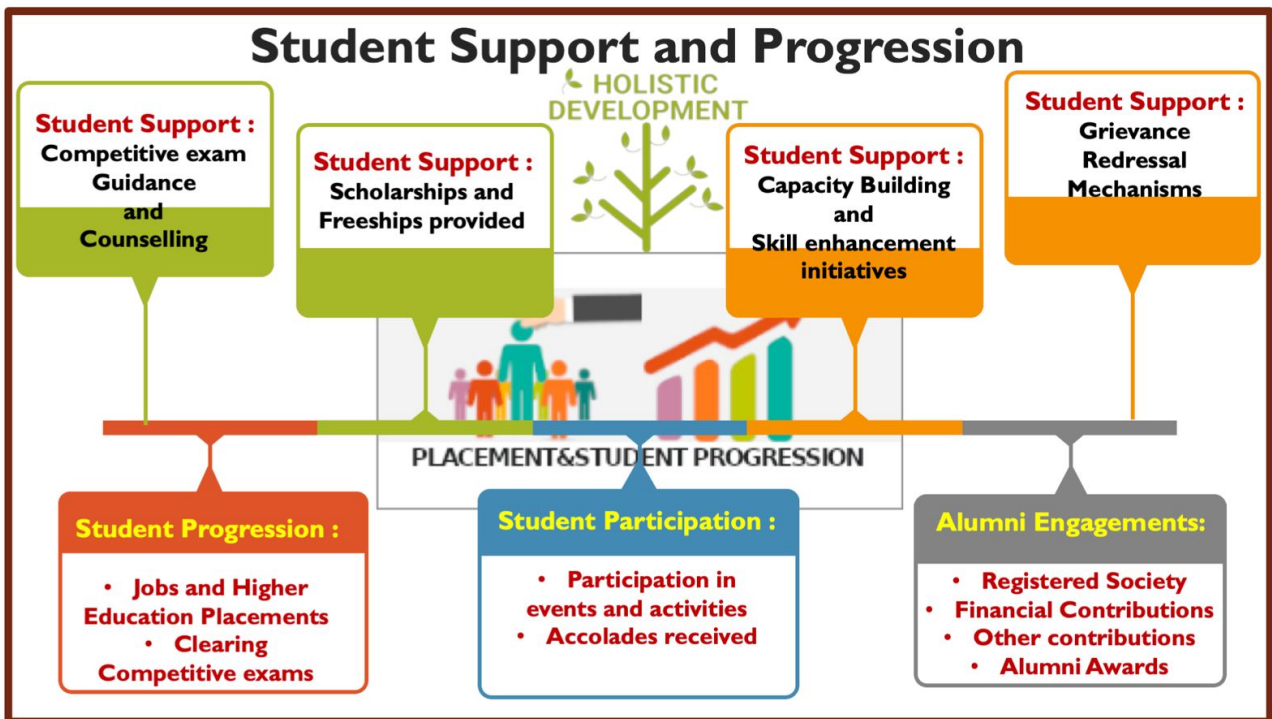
Student Support and Progression

HOLISTIC DEVELOPMENT

Student Support :
Competitive exam Guidance and Counselling

Student Support :
Scholarships and Freeships provided

Student Support :
Capacity Building and Skill enhancement initiatives

Student Support :
Grievance Redressal Mechanisms

PLACEMENT&STUDENT PROGRESSION

Student Progression :
• Jobs and Higher Education Placements
• Clearing Competitive exams

Student Participation :
• Participation in events and activities
• Accolades received

Alumni Engagements:
• Registered Society
• Financial Contributions
• Other contributions
• Alumni Awards